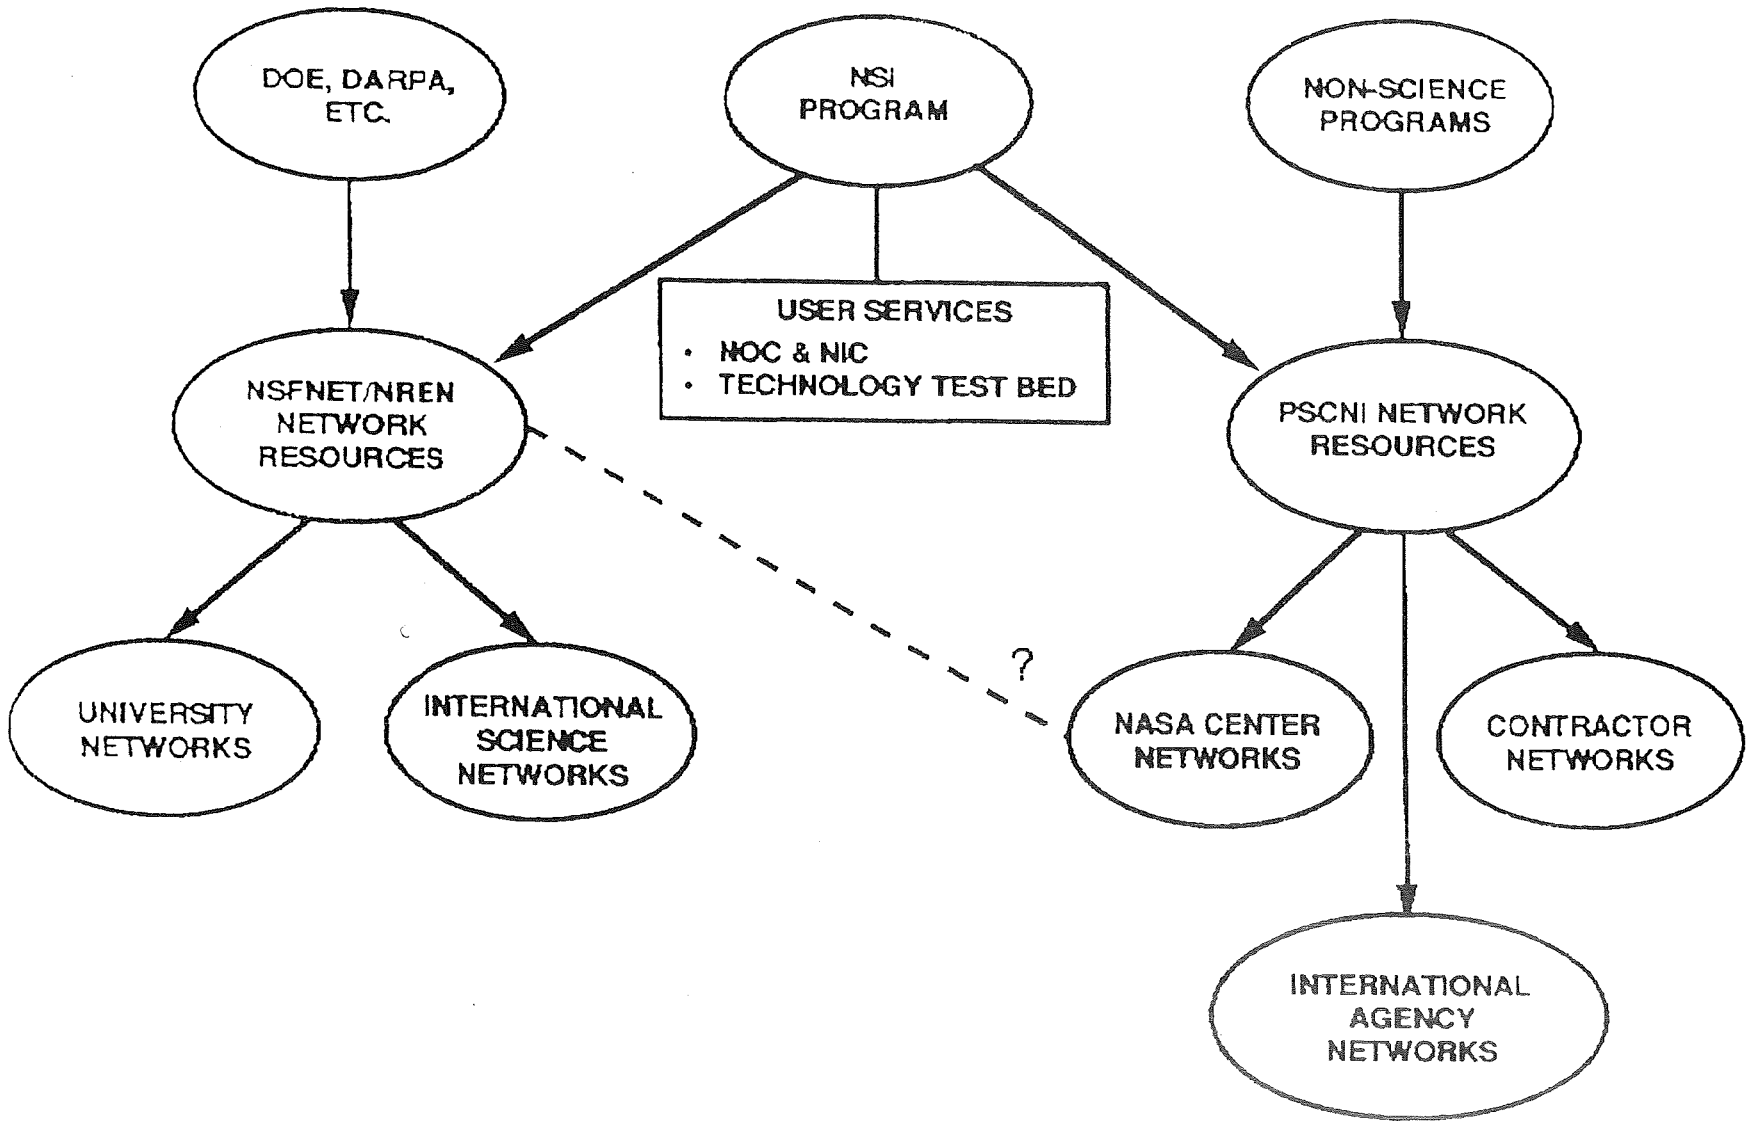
DOE, DARPA, ETC.

NSI PROGRAM

NON-SCIENCE PROGRAMS

USER SERVICES
• NOC & NIC
• TECHNOLOGY TEST BED

NSFNET/NREN NETWORK RESOURCES

PSCNI NETWORK RESOURCES

?

UNIVERSITY NETWORKS

INTERNATIONAL SCIENCE NETWORKS

NASA CENTER NETWORKS

CONTRACTOR NETWORKS

INTERNATIONAL AGENCY NETWORKS